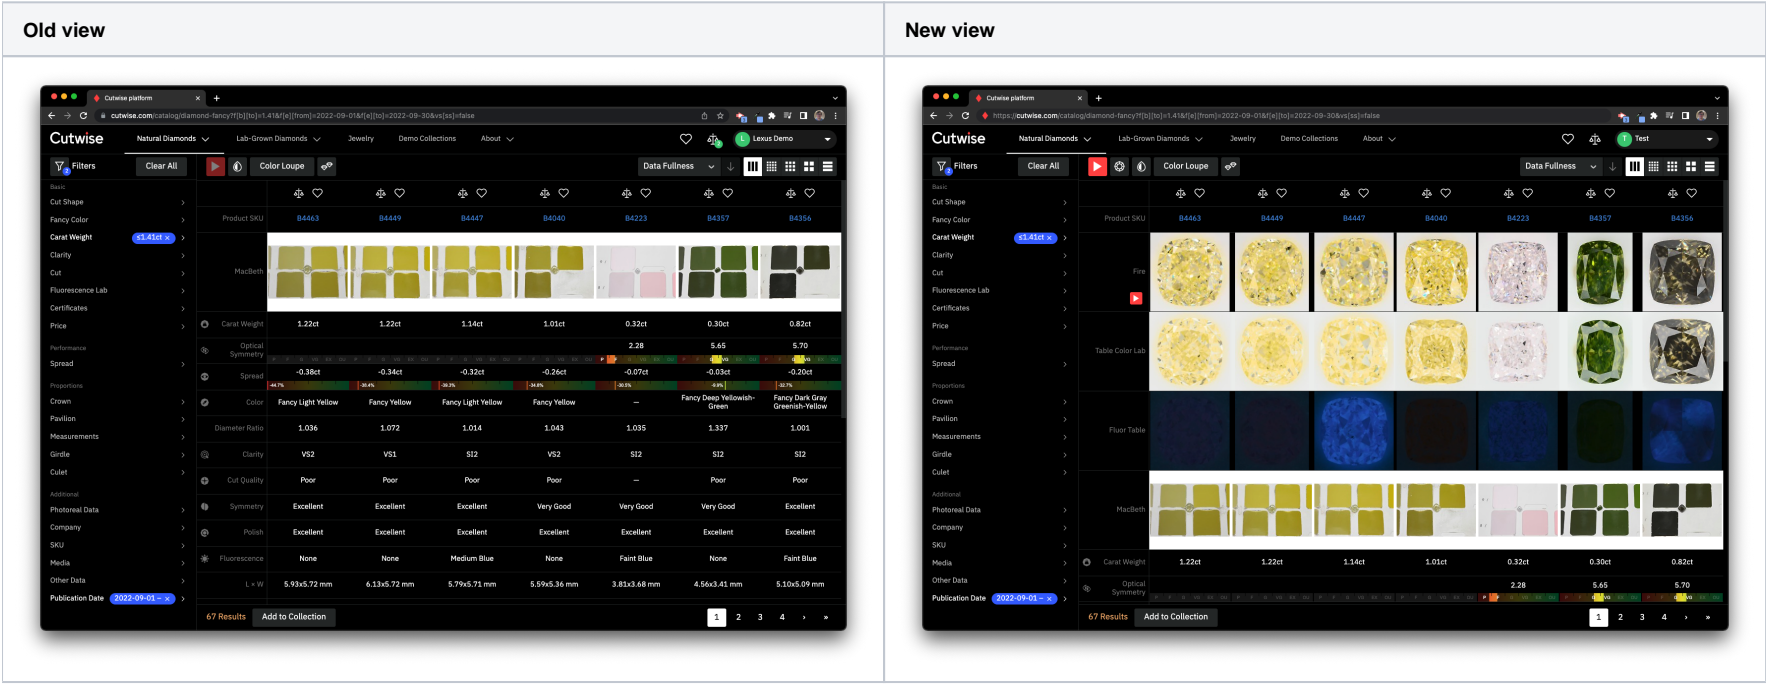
Old view

Cutwise platform

cutwise.com/catalog/diamond-fancy?f[b][to]=1.41&f[e][from]=2022-09-01&f[e][to]=2022-09-30&vs[ss]=false

Cutwise

Natural Diamonds Lab-Grown Diamonds Jewelry Demo Collections About

Lexus Demo

Filters Clear All Color Loupe Data Fullness

Basic
Cut Shape
Fancy Color
Carat Weight ≤1.41ct ×
Clarity
Cut
Fluorescence Lab
Certificates
Price
Performance
Spread
Proportions
Crown
Pavilion
Measurements
Girdle
Culet
Additional
Photoreal Data
Company
SKU
Media
Other Data
Publication Date 2022-09-01 –

| | | | | | | | |
|---|---|---|---|---|---|---|---|
| Product SKU | B4463 | B4449 | B4447 | B4040 | B4223 | B4357 | B4356 |
| MacBeth | | | | | | | |
| Carat Weight | 1.22ct | 1.22ct | 1.14ct | 1.01ct | 0.32ct | 0.30ct | 0.82ct |
| Optical Symmetry | | | | | 2.28 | 5.65 | 5.70 |
| Spread | -0.38ct | -0.34ct | -0.32ct | -0.26ct | -0.07ct | -0.03ct | -0.20ct |
| Color | Fancy Light Yellow | Fancy Yellow | Fancy Light Yellow | Fancy Yellow | – | Fancy Deep Yellowish-Green | Fancy Dark Gray Greenish-Yellow |
| Diameter Ratio | 1.036 | 1.072 | 1.014 | 1.043 | 1.035 | 1.337 | 1.001 |
| Clarity | VS2 | VS1 | SI2 | VS2 | SI2 | SI2 | SI2 |
| Cut Quality | Poor | Poor | Poor | Poor | – | Poor | Poor |
| Symmetry | Excellent | Excellent | Excellent | Very Good | Very Good | Very Good | Excellent |
| Polish | Excellent | Excellent | Excellent | Excellent | Excellent | Excellent | Excellent |
| Fluorescence | None | None | Medium Blue | None | Faint Blue | None | Faint Blue |
| L × W | 5.93x5.72 mm | 6.13x5.72 mm | 5.79x5.71 mm | 5.59x5.36 mm | 3.81x3.68 mm | 4.56x3.41 mm | 5.10x5.09 mm |

67 Results Add to Collection 1 2 3 4 › »

New view

Cutwise platform

https://cutwise.com/catalog/diamond-fancy?f[b][to]=1.41&f[e][from]=2022-09-01&f[e][to]=2022-09-30&vs[ss]=false

Cutwise

Natural Diamonds Lab-Grown Diamonds Jewelry Demo Collections About

Test

Filters Clear All Color Loupe Data Fullness

Basic
Cut Shape
Fancy Color
Carat Weight ≤1.41ct ×
Clarity
Cut
Fluorescence Lab
Certificates
Price
Performance
Spread
Proportions
Crown
Pavilion
Measurements
Girdle
Culet
Additional
Photoreal Data
Company
SKU
Media
Other Data
Publication Date 2022-09-01 –

| | | | | | | | |
|---|---|---|---|---|---|---|---|
| Product SKU | B4463 | B4449 | B4447 | B4040 | B4223 | B4357 | B4356 |
| Fire | | | | | | | |
| Table Color Lab | | | | | | | |
| Fluor Table | | | | | | | |
| MacBeth | | | | | | | |
| Carat Weight | 1.22ct | 1.22ct | 1.14ct | 1.01ct | 0.32ct | 0.30ct | 0.82ct |
| Optical Symmetry | | | | | 2.28 | 5.65 | 5.70 |

67 Results Add to Collection 1 2 3 4 › »